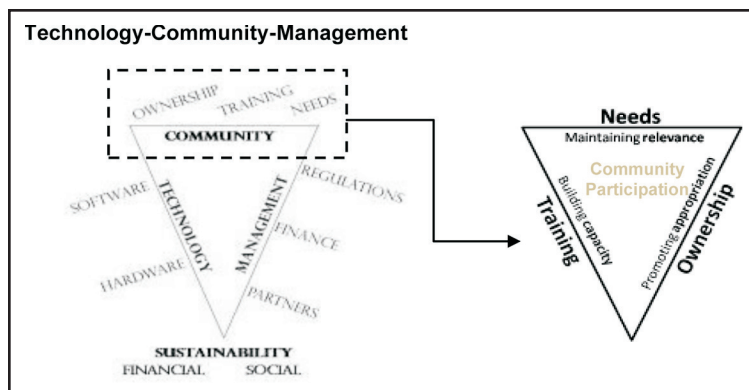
Technology-Community-Management

OWNERSHIP
TRAINING
NEEDS
COMMUNITY
SOFTWARE
TECHNOLOGY
HARDWARE
MANAGEMENT
REGULATIONS
FINANCE
PARTNERS
SUSTAINABILITY
FINANCIAL
SOCIAL

Needs
Maintaining relevance
Community Participation
Building capacity
Training
Promoting appropriation
Ownership